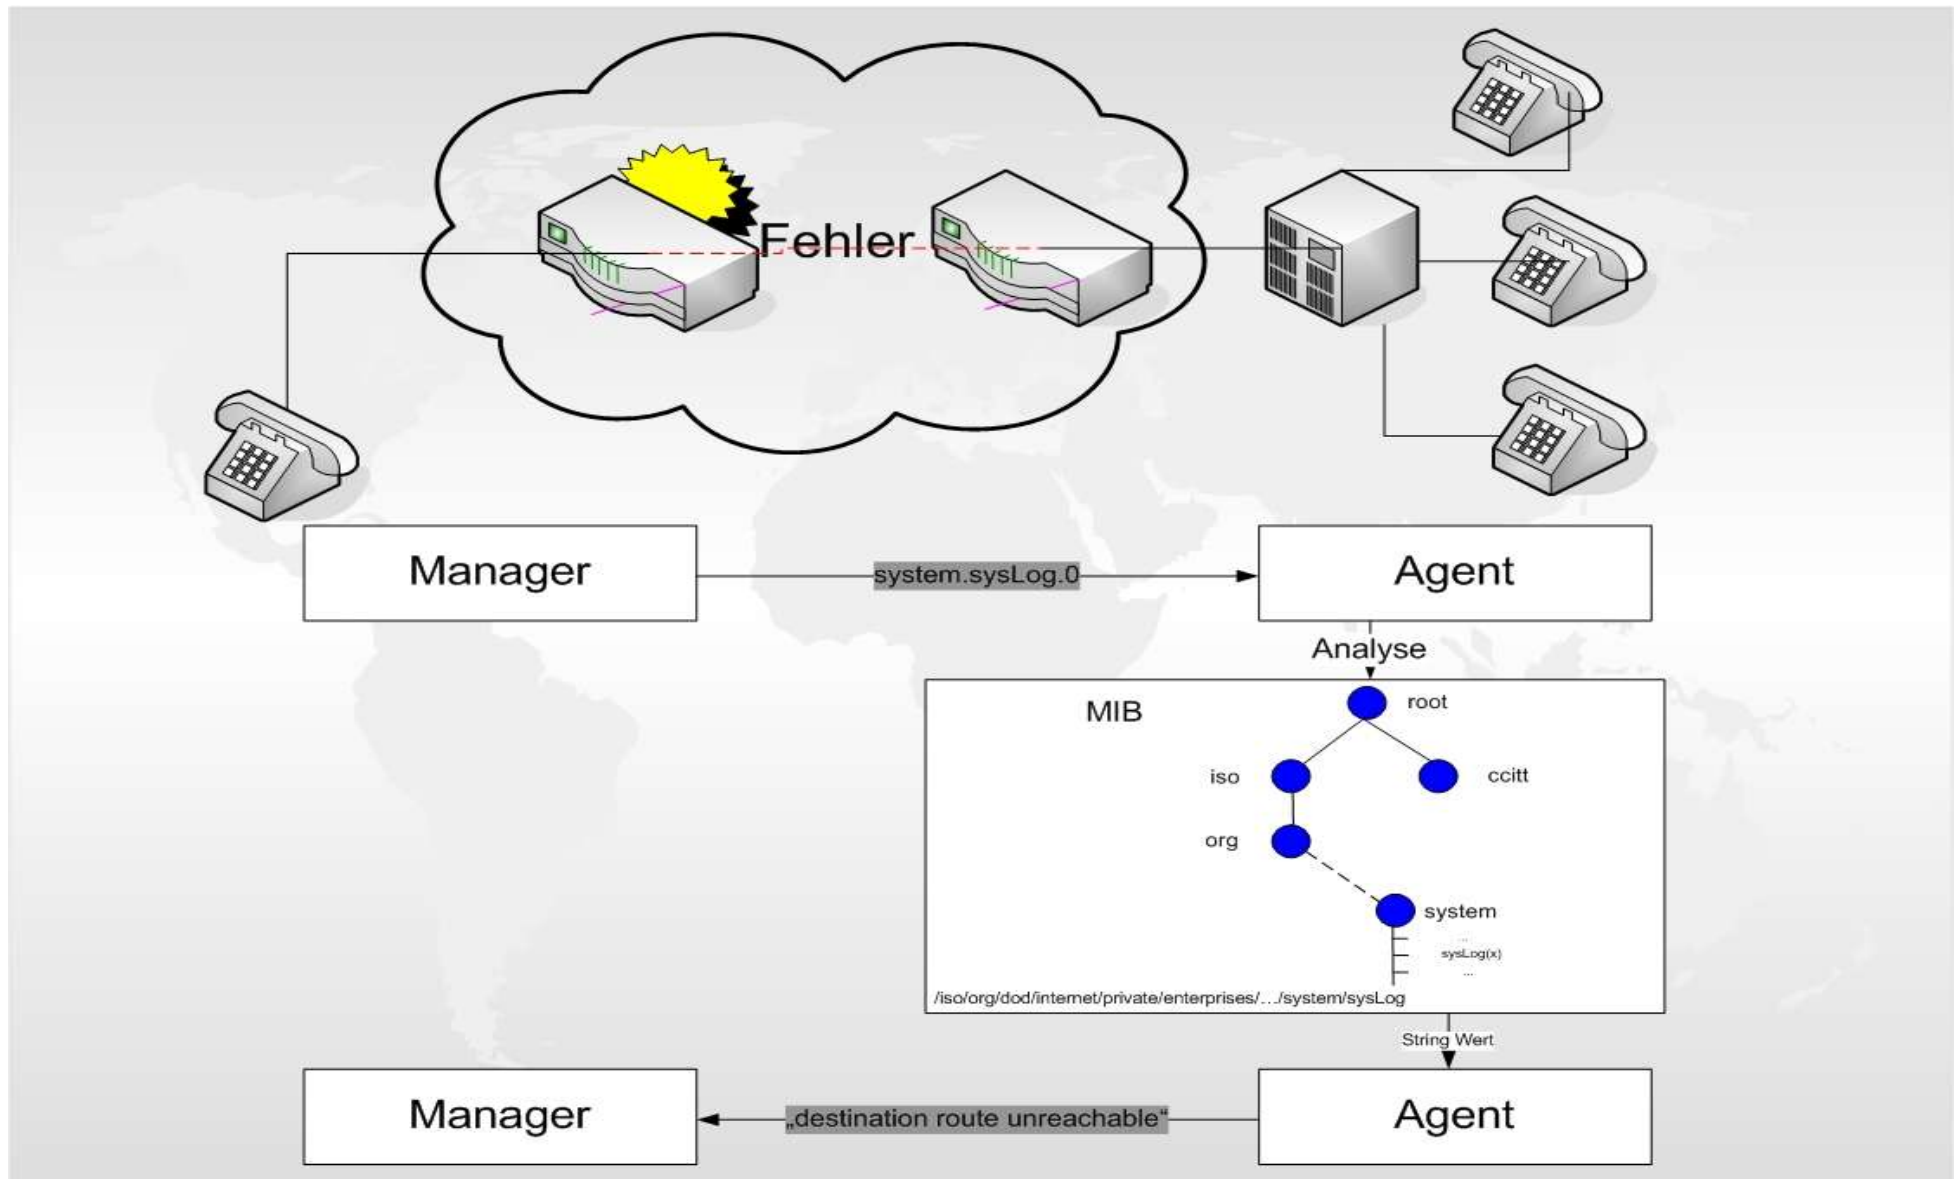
Fehler

Manager

system.sysLog.0

Agent

Analyse

MIB

root

iso

ccitt

org

system

...
sysLog(x)
...

/iso/org/dod/internet/private/enterprises/.../system/sysLog

String Wert

Manager

„destination route unreachable“

Agent